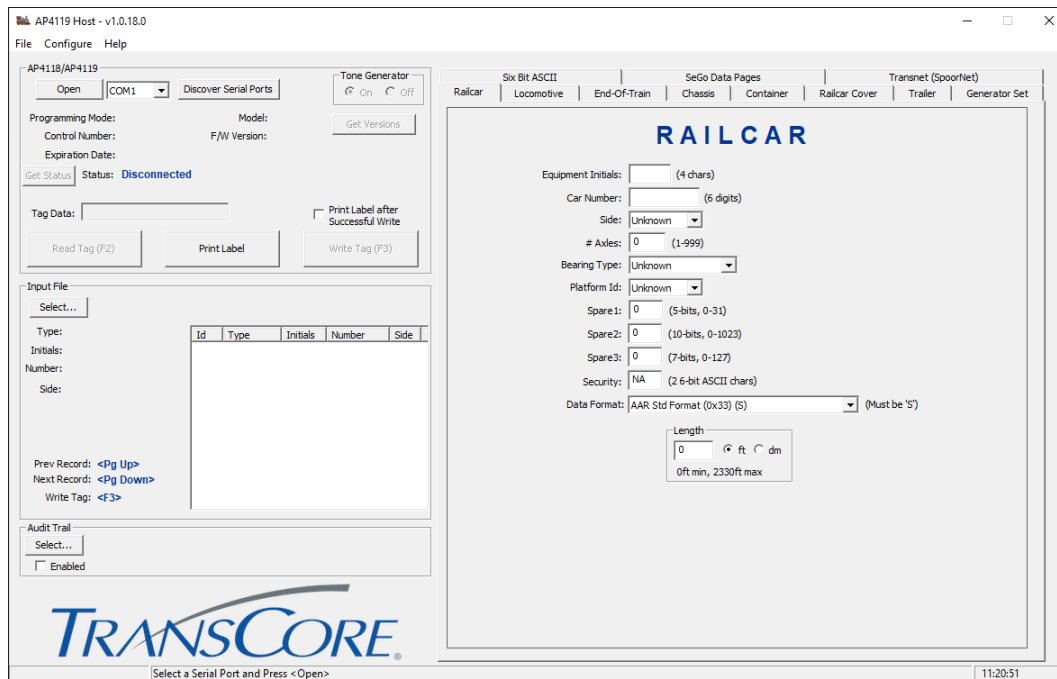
AP4119 Host - v1.0.18.0

File Configure Help

AP4118/AP4119

Open COM1 Discover Serial Ports

Tone Generator
On Off

Programming Mode:
Control Number:
Expiration Date:

Model:
F/W Version:

Get Versions

Get Status Status: Disconnected

Tag Data:

Print Label after Successful Write

Read Tag (F2) Print Label Write Tag (F3)

Input File

Select...

Type:
Initials:
Number:
Side:

| Id | Type | Initials | Number | Side |
|---|---|---|---|---|

Prev Record: <Pg Up>
Next Record: <Pg Down>
Write Tag: <F3>

Audit Trail

Select...

Enabled

TRANSCORE®

Six Bit ASCII | SeGo Data Pages | Transnet (SpoorNet)

Railcar | Locomotive | End-Of-Train | Chassis | Container | Railcar Cover | Trailer | Generator Set

RAILCAR

Equipment Initials: (4 chars)
Car Number: (6 digits)
Side: Unknown
# Axles: 0 (1-999)
Bearing Type: Unknown
Platform Id: Unknown
Spare1: 0 (5-bits, 0-31)
Spare2: 0 (10-bits, 0-1023)
Spare3: 0 (7-bits, 0-127)
Security: NA (2 6-bit ASCII chars)
Data Format: AAR Std Format (0x33) (S) (Must be 'S')

Length
0 ft dm
0ft min, 2330ft max

Select a Serial Port and Press <Open>

11:20:51